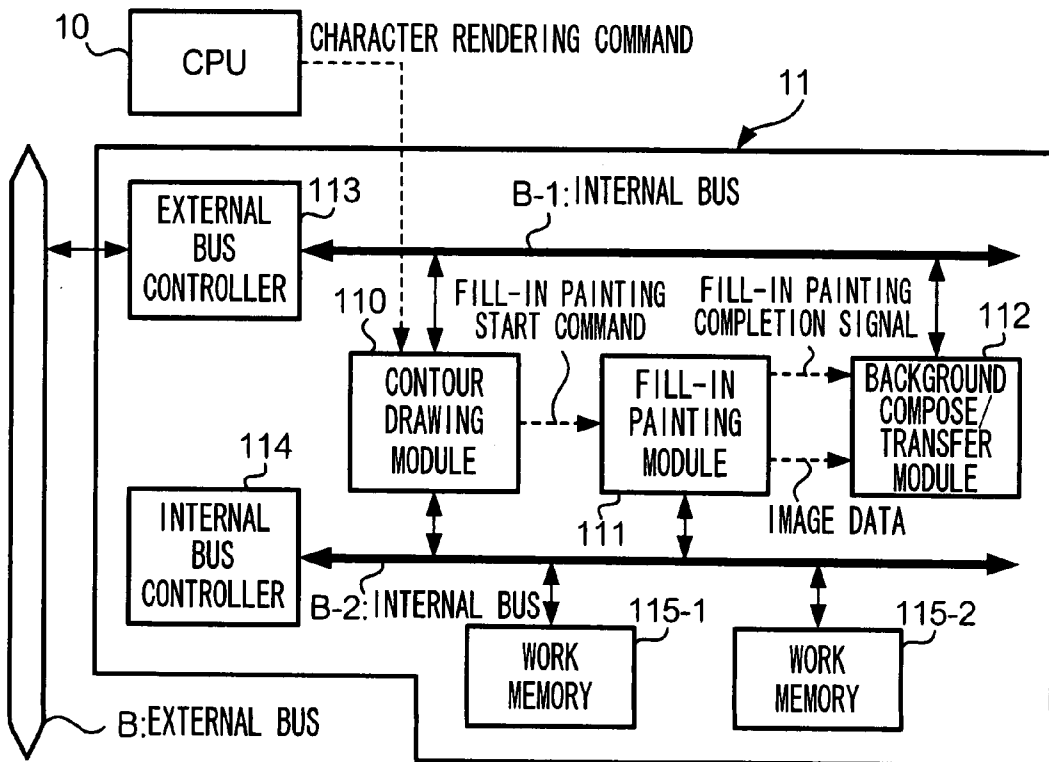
10
CPU
CHARACTER RENDERING COMMAND
11
EXTERNAL BUS CONTROLLER
113
B-1: INTERNAL BUS
110
FILL-IN PAINTING START COMMAND
FILL-IN PAINTING COMPLETION SIGNAL
112
CONTOUR DRAWING MODULE
FILL-IN PAINTING MODULE
BACKGROUND COMPOSE/ TRANSFER MODULE
114
INTERNAL BUS CONTROLLER
111
IMAGE DATA
B-2: INTERNAL BUS
115-1
115-2
WORK MEMORY
WORK MEMORY
B:EXTERNAL BUS